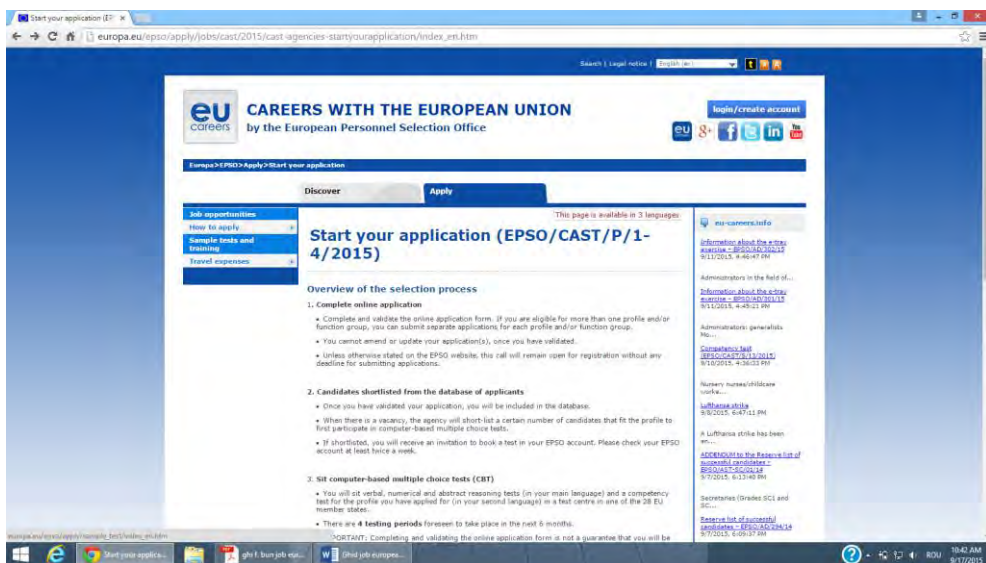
Start your application (EP ×

europa.eu/epso/apply/jobs/cast/2015/cast-agencies-startyourapplication/index_en.htm

Search | Legal notice | English (en)

eu careers

CAREERS WITH THE EUROPEAN UNION
by the European Personnel Selection Office

login/create account

Europa>EPSO>Apply>Start your application

Discover

Apply

Job opportunities
How to apply
Sample tests and training
Travel expenses

This page is available in 3 languages

Start your application (EPSO/CAST/P/1-4/2015)

Overview of the selection process

1. Complete online application

• Complete and validate the online application form. If you are eligible for more than one profile and/or function group, you can submit separate applications for each profile and/or function group.

• You cannot amend or update your application(s), once you have validated.

• Unless otherwise stated on the EPSO website, this call will remain open for registration without any deadline for submitting applications.

2. Candidates shortlisted from the database of applicants

• Once you have validated your application, you will be included in the database.

• When there is a vacancy, the agency will short-list a certain number of candidates that fit the profile to first participate in computer-based multiple choice tests.

• If shortlisted, you will receive an invitation to book a test in your EPSO account. Please check your EPSO account at least twice a week.

3. Sit computer-based multiple choice tests (CBT)

• You will sit verbal, numerical and abstract reasoning tests (in your main language) and a competency test for the profile you have applied for (in your second language) in a test centre in one of the 28 EU member states.

• There are 4 testing periods foreseen to take place in the next 6 months.

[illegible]PORTANT: Completing and validating the online application form is not a guarantee that you will be

eu-careers.info

Information about the e-tray exercise - EPSO/AD/302/15
9/11/2015, 4:46:47 PM

Administrators in the field of...

Information about the e-tray exercise - EPSO/AD/301/15
9/11/2015, 4:45:21 PM

Administrators: generalists fo...

Competency test (EPSO/CAST/S/13/2015)
9/10/2015, 4:36:33 PM

Nursery nurses/childcare worke...

Lufthansa strike
9/8/2015, 6:47:11 PM

A Lufthansa strike has been an...

ADDENDUM to the Reserve list of successful candidates - EPSO/AST-SC/02/14
9/7/2015, 6:13:40 PM

Secretaries (Grades SC1 and SC...

Reserve list of successful candidates - EPSO/AD/294/14
9/7/2015, 6:09:37 PM

europa.eu/epso/apply/sample_test/index_en.htm

Start your applica...

ghi f. bun job eur...

Ghid job europea...

ROU 10:42 AM 9/17/2015